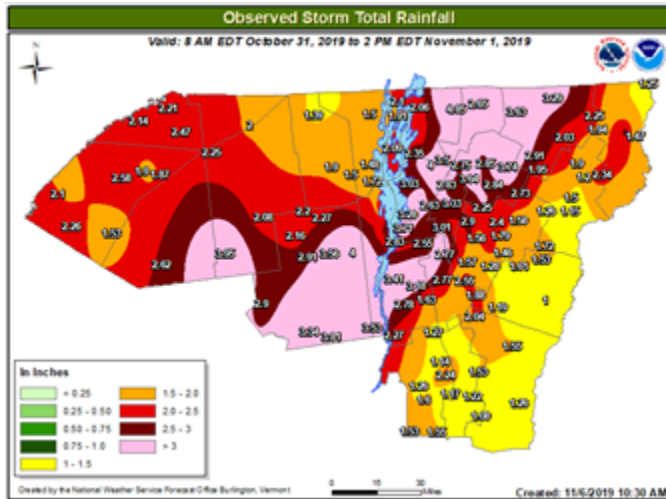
Observed Storm Total Rainfall

Valid: 8 AM EDT October 31, 2019 to 2 PM EDT November 1, 2019

N

2.21
2.14
2.47
2
1.83
1.5
2.1
2.06
4.13
2.87
3.20
3.03
2.25
1.94
1.47
1.25
2.25
2.58
1.9
1.87
1.9
1.7
1.8
1.92
3.03
2.91
1.95
1.9
2.34
2.1
2.26
1.53
2.08
2.2
2.27
2.16
2.73
1.5
1.65
1.52
3.05
2.62
2.91
3.59
4
2.55
2.77
2.9
2.4
1.56
1.52
1.53
1.37
1.51
1
2.9
3.54
3.51
3.53
2.27
1.83
1.83
1.33
1.55
1.53
1.54
1.37
1.35
1.52
1.9
1.53
1.33

In Inches
< 0.25
0.25 - 0.50
0.50 - 0.75
0.75 - 1.0
1 - 1.5
1.5 - 2.0
2.0 - 2.5
2.5 - 3
> 3

0 15 30 Miles

Created by the National Weather Service Forecast Office Burlington, Vermont

Created: 11/6/2019 10:30 AM